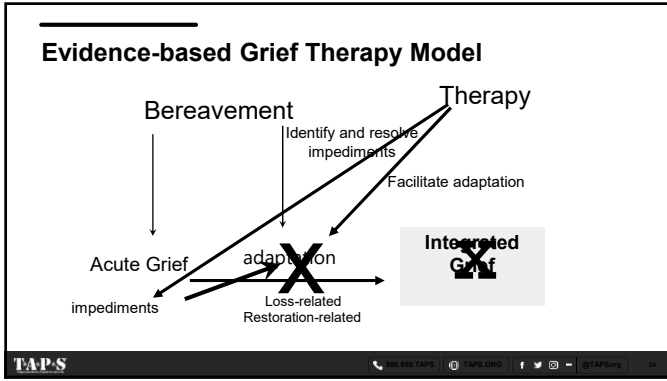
Evidence-based Grief Therapy Model

Bereavement

Therapy

Identify and resolve impediments

Facilitate adaptation

Acute Grief

adaptation

X

Integrated Grief

X

impediments

Loss-related

Restoration-related

TAPS

800.959.TAPS

TAPS.ORG

@TAPSorg

34